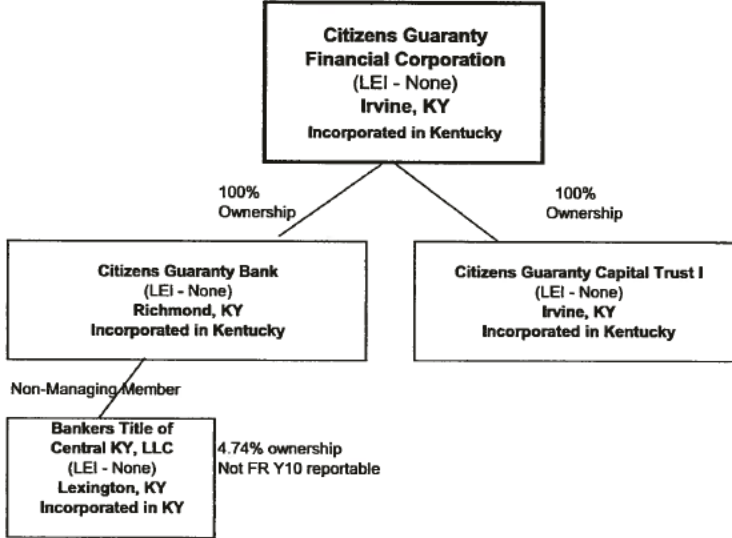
Citizens Guaranty Financial Corporation
(LEI - None)
Irvine, KY
Incorporated in Kentucky

100% Ownership

100% Ownership

Citizens Guaranty Bank
(LEI - None)
Richmond, KY
Incorporated in Kentucky

Citizens Guaranty Capital Trust I
(LEI - None)
Irvine, KY
Incorporated in Kentucky

Non-Managing Member

Bankers Title of Central KY, LLC
(LEI - None)
Lexington, KY
Incorporated in KY

4.74% ownership
Not FR Y10 reportable